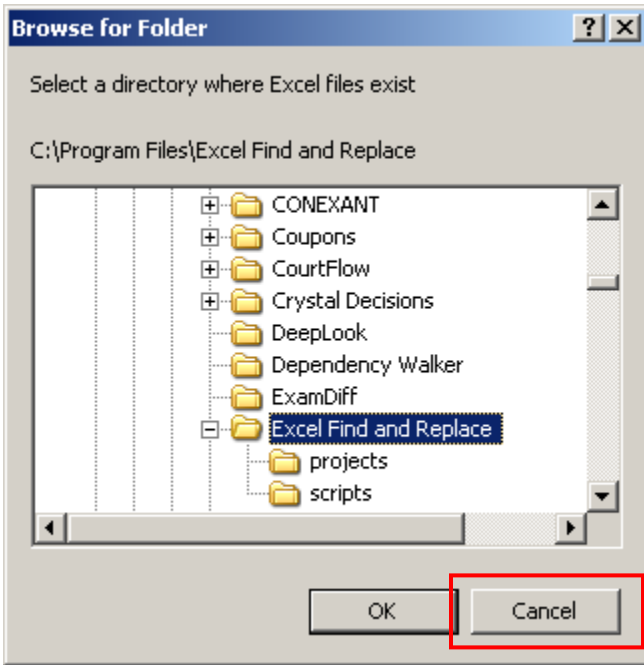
Browse for Folder
?
X

Select a directory where Excel files exist

C:\Program Files\Excel Find and Replace

CONEXANT
Coupons
CourtFlow
Crystal Decisions
DeepLook
Dependency Walker
ExamDiff
Excel Find and Replace
projects
scripts

OK
Cancel